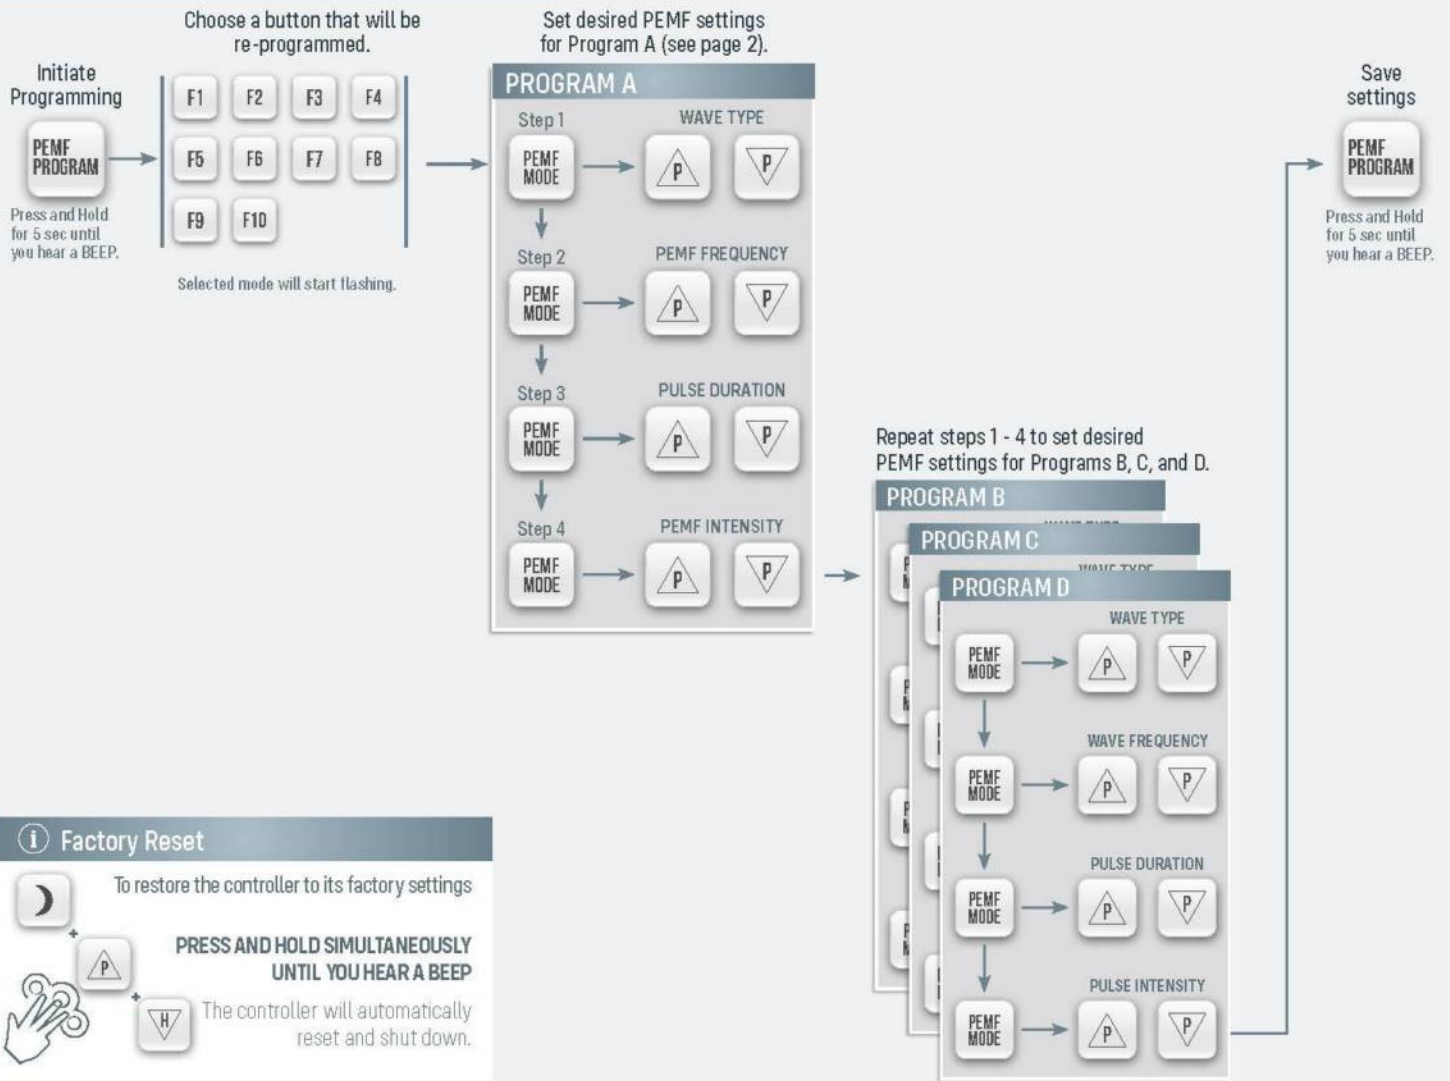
Initiate Programming

PEMF PROGRAM

Press and Hold for 5 sec until you hear a BEEP.

Choose a button that will be re-programmed.

F1 F2 F3 F4
F5 F6 F7 F8
F9 F10

Selected mode will start flashing.

Set desired PEMF settings for Program A (see page 2).

PROGRAM A

Step 1 WAVE TYPE
PEMF MODE P P

Step 2 PEMF FREQUENCY
PEMF MODE P P

Step 3 PULSE DURATION
PEMF MODE P P

Step 4 PEMF INTENSITY
PEMF MODE P P

Repeat steps 1 - 4 to set desired PEMF settings for Programs B, C, and D.

PROGRAM B

PROGRAM C

PROGRAM D

WAVE TYPE
PEMF MODE P P

WAVE FREQUENCY
PEMF MODE P P

PULSE DURATION
PEMF MODE P P

PULSE INTENSITY
PEMF MODE P P

Save settings

PEMF PROGRAM

Press and Hold for 5 sec until you hear a BEEP.

Factory Reset

To restore the controller to its factory settings

PRESS AND HOLD SIMULTANEOUSLY UNTIL YOU HEAR A BEEP

P

H

The controller will automatically reset and shut down.